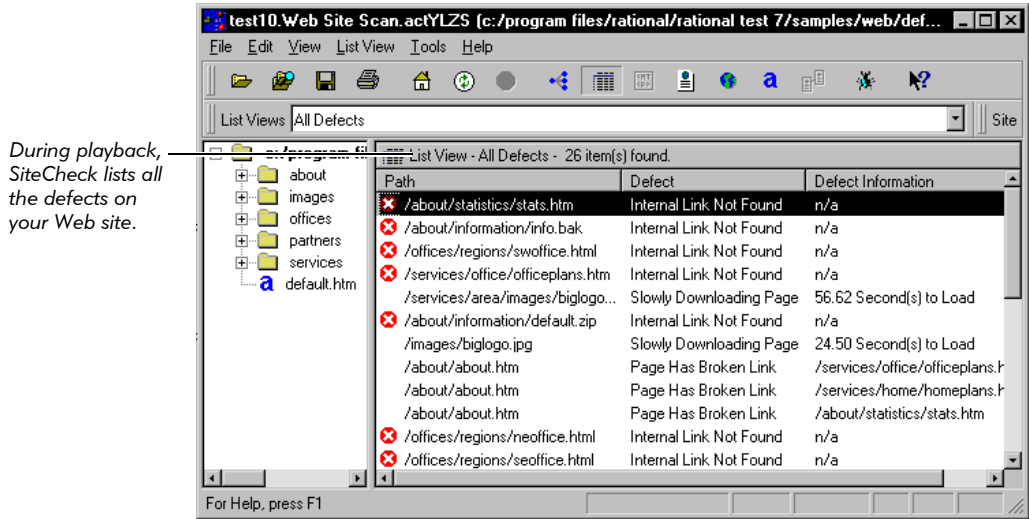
During playback, SiteCheck lists all the defects on your Web site.

test10.Web Site Scan.actYLZS (c:/program files/rational/rational test 7/samples/web/def...

File Edit View List View Tools Help

List Views All Defects

Site

c:/program fi
about
images
offices
partners
services
default.htm

List View - All Defects - 26 item(s) found.

| Path | Defect | Defect Information |
|---|---|---|
| /about/statistics/stats.htm | Internal Link Not Found | n/a |
| /about/information/info.bak | Internal Link Not Found | n/a |
| /offices/regions/swoffice.html | Internal Link Not Found | n/a |
| /services/office/officeplans.htm | Internal Link Not Found | n/a |
| /services/area/images/biglogo... | Slowly Downloading Page | 56.62 Second(s) to Load |
| /about/information/default.zip | Internal Link Not Found | n/a |
| /images/biglogo.jpg | Slowly Downloading Page | 24.50 Second(s) to Load |
| /about/about.htm | Page Has Broken Link | /services/office/officeplans.h |
| /about/about.htm | Page Has Broken Link | /services/home/homeplans.h |
| /about/about.htm | Page Has Broken Link | /about/statistics/stats.htm |
| /offices/regions/neoffice.html | Internal Link Not Found | n/a |
| /offices/regions/seoffice.html | Internal Link Not Found | n/a |

For Help, press F1